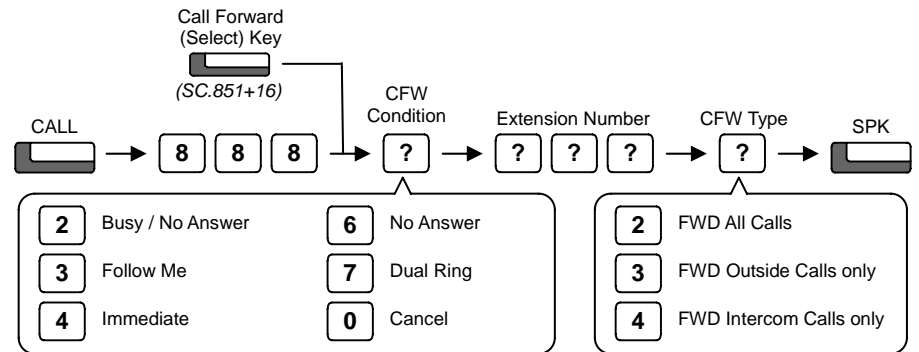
Call Forward (Select) Key

(SC.851+16)

CALL

8 8 8

CFW Condition

?

Extension Number

? ? ?

CFW Type

?

SPK

2 Busy / No Answer

3 Follow Me

4 Immediate

6 No Answer

7 Dual Ring

0 Cancel

2 FWD All Calls

3 FWD Outside Calls only

4 FWD Intercom Calls only